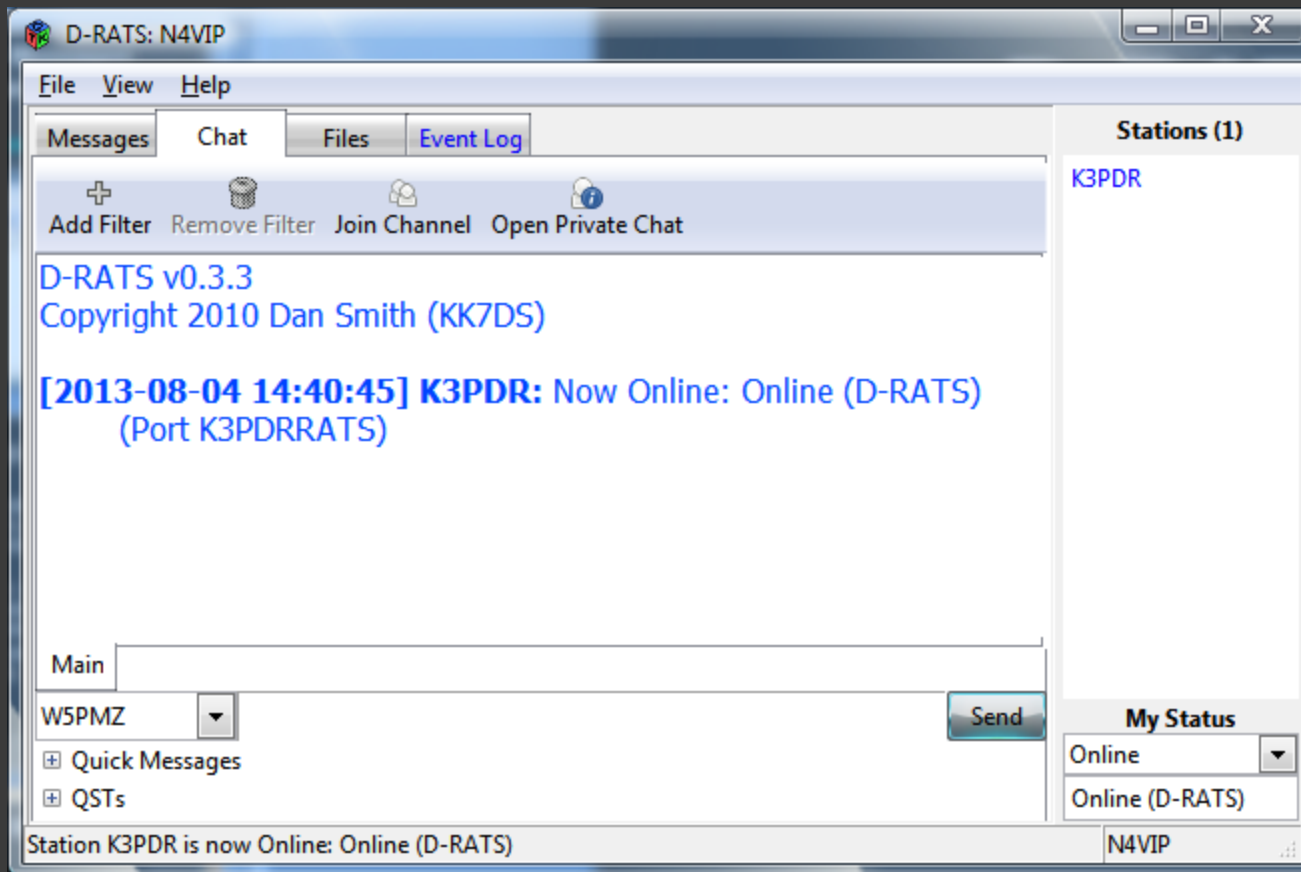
D-RATS: N4VIP

File View Help

Messages Chat Files Event Log

Add Filter Remove Filter Join Channel Open Private Chat

D-RATS v0.3.3
Copyright 2010 Dan Smith (KK7DS)

[2013-08-04 14:40:45] K3PDR: Now Online: Online (D-RATS) (Port K3PDRRATS)

Main

W5PMZ

Send

Quick Messages

QSTs

Stations (1)

K3PDR

My Status

Online

Online (D-RATS)

Station K3PDR is now Online: Online (D-RATS)

N4VIP